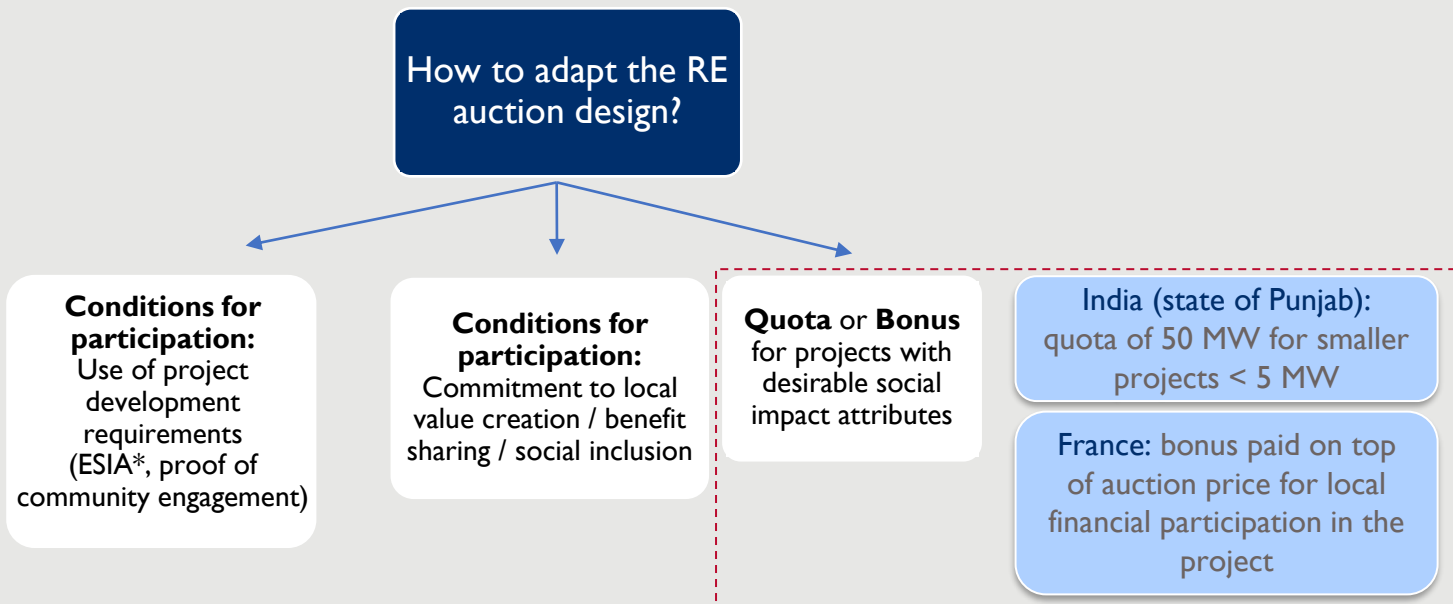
How to adapt the RE auction design?

**Conditions for participation:** Use of project development requirements (ESIA*, proof of community engagement)

**Conditions for participation:** Commitment to local value creation / benefit sharing / social inclusion

**Quota** or **Bonus** for projects with desirable social impact attributes

India (state of Punjab): quota of 50 MW for smaller projects < 5 MW

France: bonus paid on top of auction price for local financial participation in the project